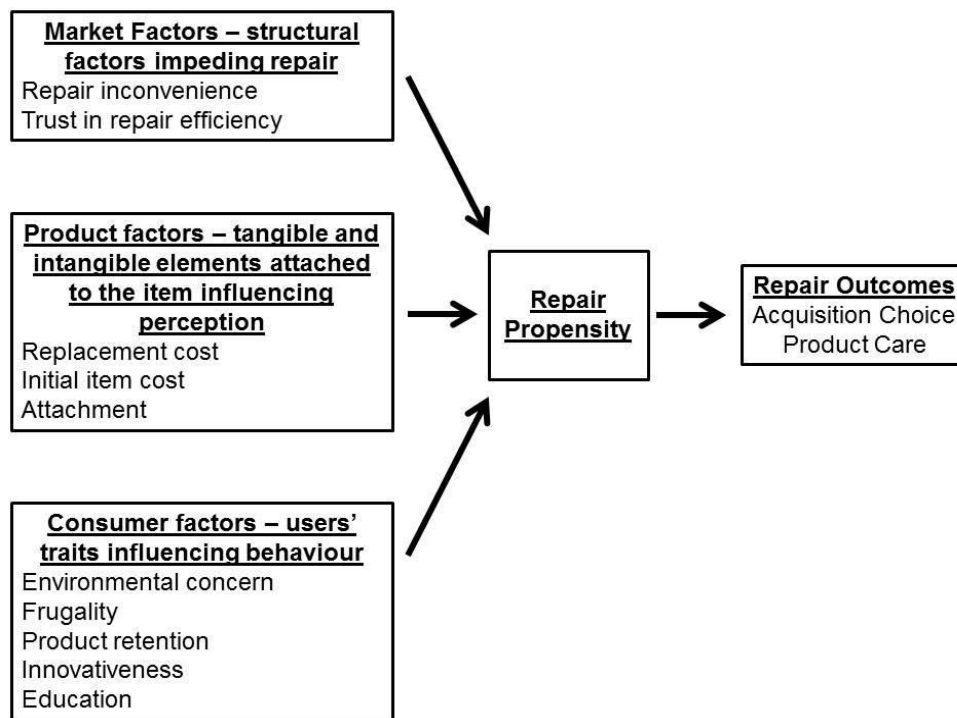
Market Factors – structural factors impeding repair
Repair inconvenience
Trust in repair efficiency

Product factors – tangible and intangible elements attached to the item influencing perception
Replacement cost
Initial item cost
Attachment

Consumer factors – users' traits influencing behaviour
Environmental concern
Frugality
Product retention
Innovativeness
Education

Repair Propensity

Repair Outcomes
Acquisition Choice
Product Care